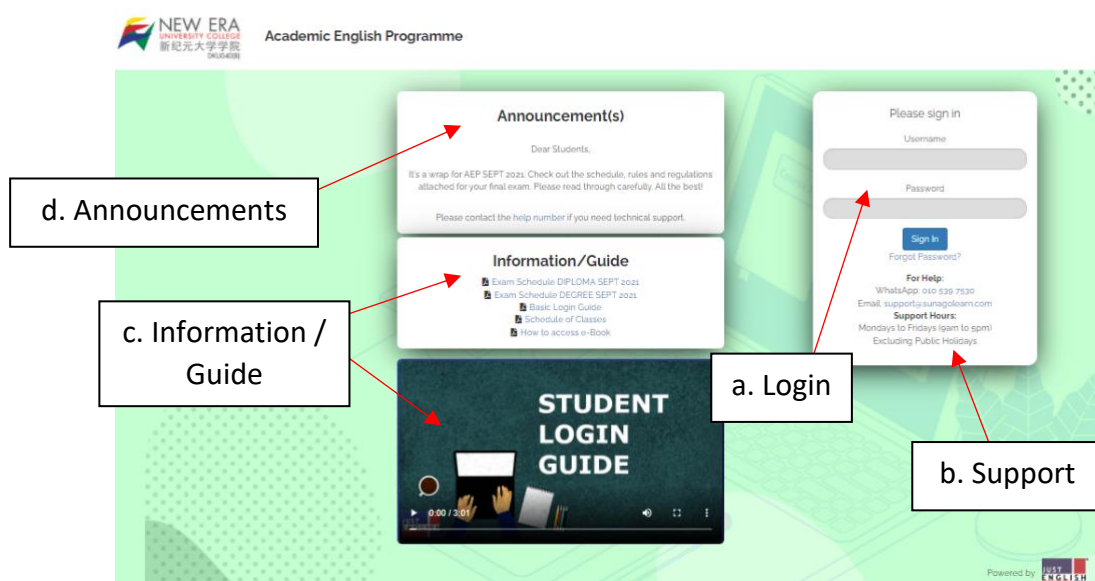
NEW ERA
UNIVERSITY COLLEGE
新纪元大学学院
DKU040(B)

Academic English Programme

Announcement(s)

Dear Students,

It's a wrap for AEP SEPT 2021. Check out the schedule, rules and regulations attached for your final exam. Please read through carefully. All the best!

Please contact the help number if you need technical support.

d. Announcements

Information/Guide

Exam Schedule DIPLOMA SEPT 2021
Exam Schedule DEGREE SEPT 2021
Basic Login Guide
Schedule of Classes
How to access e-Book

c. Information / Guide

STUDENT LOGIN GUIDE

0:00 / 3:01

Please sign in

Username

Password

Sign In

Forgot Password?

For Help:
WhatsApp: 010 539 7530
Email: support@sunagolearn.com
Support Hours:
Mondays to Fridays (9am to 5pm)
Excluding Public Holidays

a. Login

b. Support

Powered by JUST ENGLISH